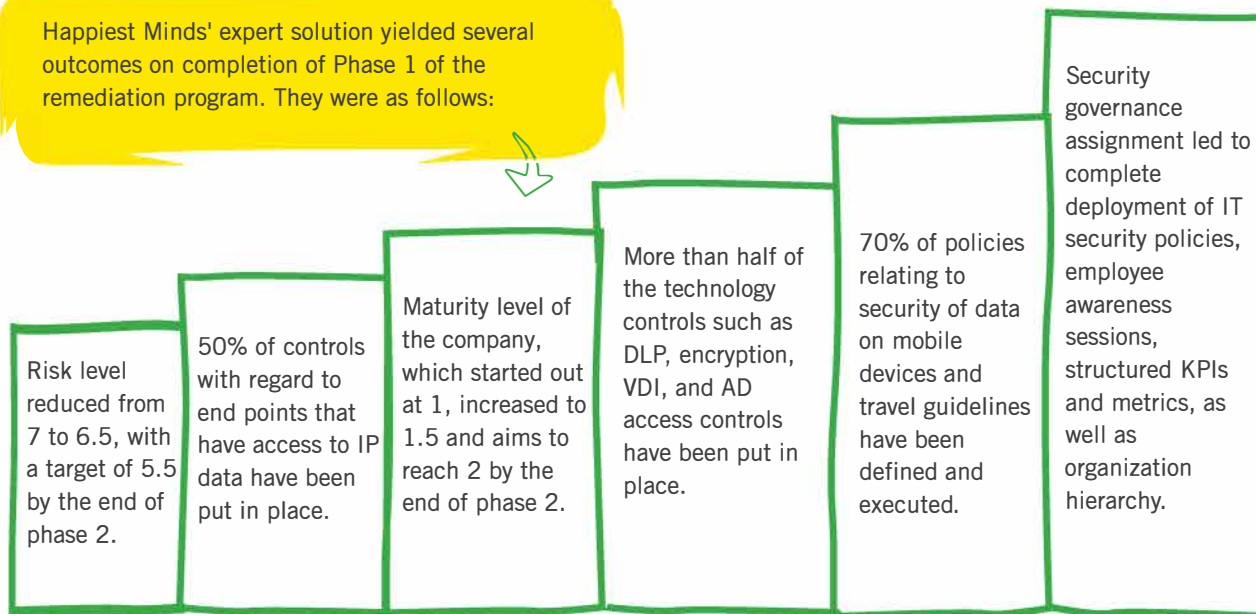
Happiest Minds' expert solution yielded several outcomes on completion of Phase 1 of the remediation program. They were as follows:

Risk level reduced from 7 to 6.5, with a target of 5.5 by the end of phase 2.

50% of controls with regard to end points that have access to IP data have been put in place.

Maturity level of the company, which started out at 1, increased to 1.5 and aims to reach 2 by the end of phase 2.

More than half of the technology controls such as DLP, encryption, VDI, and AD access controls have been put in place.

70% of policies relating to security of data on mobile devices and travel guidelines have been defined and executed.

Security governance assignment led to complete deployment of IT security policies, employee awareness sessions, structured KPIs and metrics, as well as organization hierarchy.